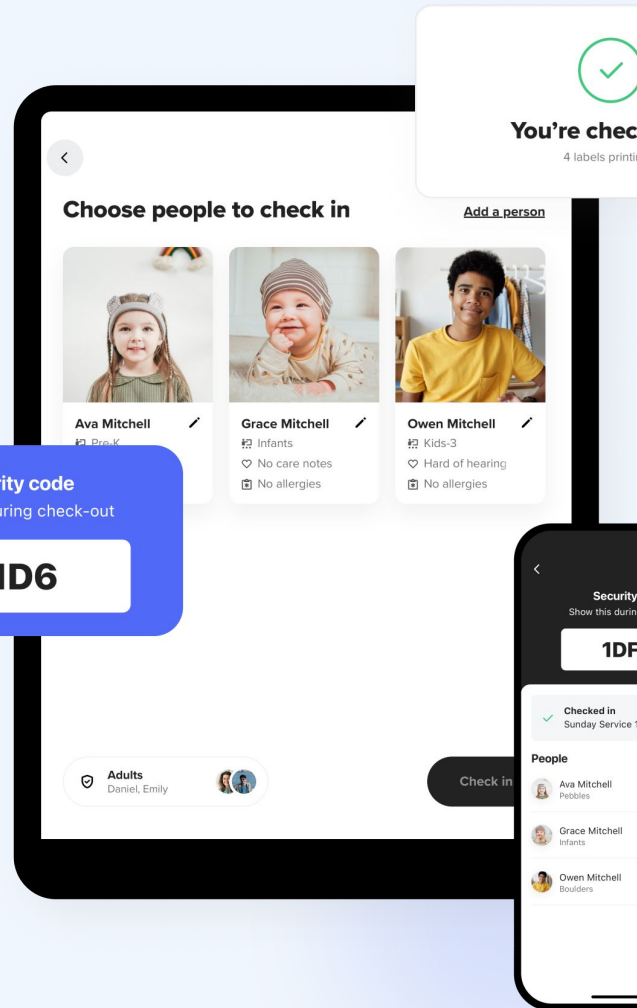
You're chec

4 labels printi

Choose people to check in

Add a person

Ava Mitchell

Pre-K

Grace Mitchell

Infants

No care notes

No allergies

Owen Mitchell

Kids-3

Hard of hearing

No allergies

rity code

uring check-out

1D6

Adults

Daniel, Emily

Check in

Security

Show this durin

1DF

Checked in

Sunday Service 1

People

Ava Mitchell

Pebbles

Grace Mitchell

Infants

Owen Mitchell

Boulders